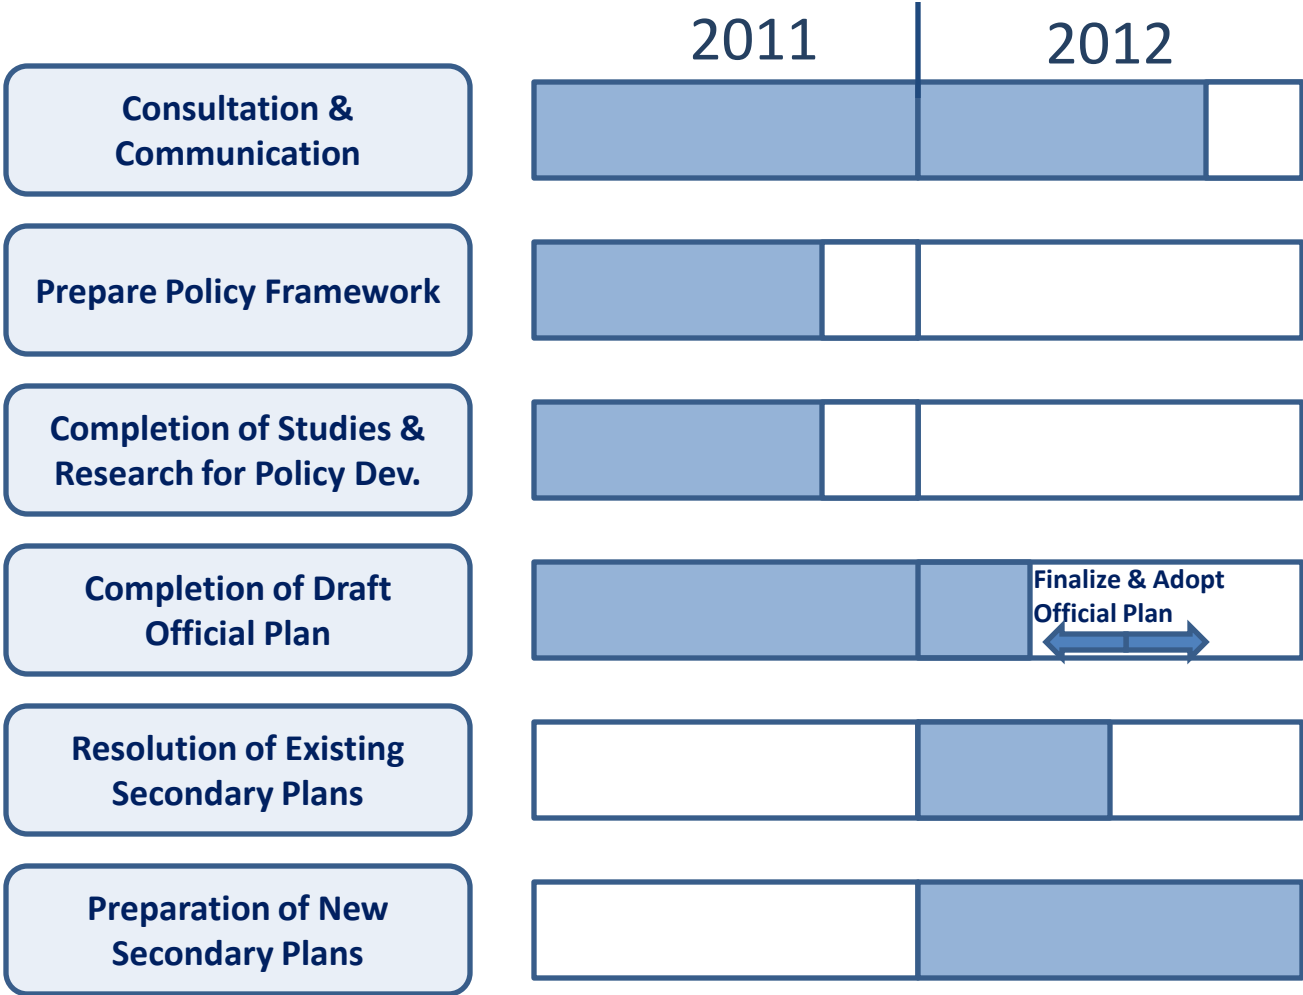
2011

2012

Consultation & Communication

Prepare Policy Framework

Completion of Studies & Research for Policy Dev.

Completion of Draft Official Plan

Finalize & Adopt Official Plan

Resolution of Existing Secondary Plans

Preparation of New Secondary Plans